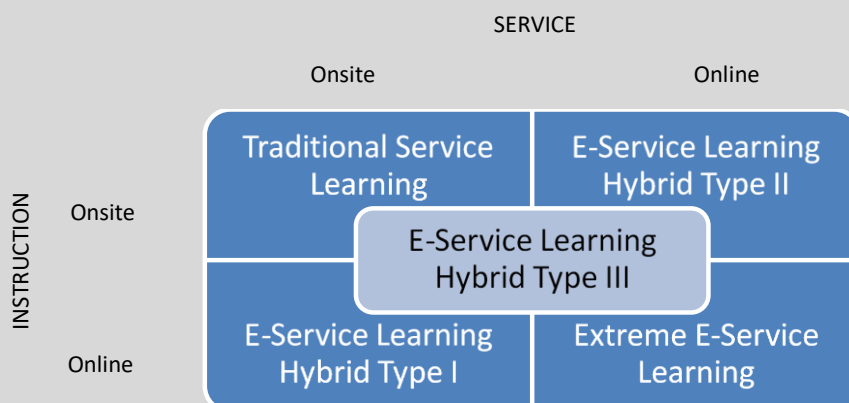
SERVICE

Onsite

Online

INSTRUCTION

Onsite

Online

Traditional Service Learning

E-Service Learning Hybrid Type II

E-Service Learning Hybrid Type III

E-Service Learning Hybrid Type I

Extreme E-Service Learning